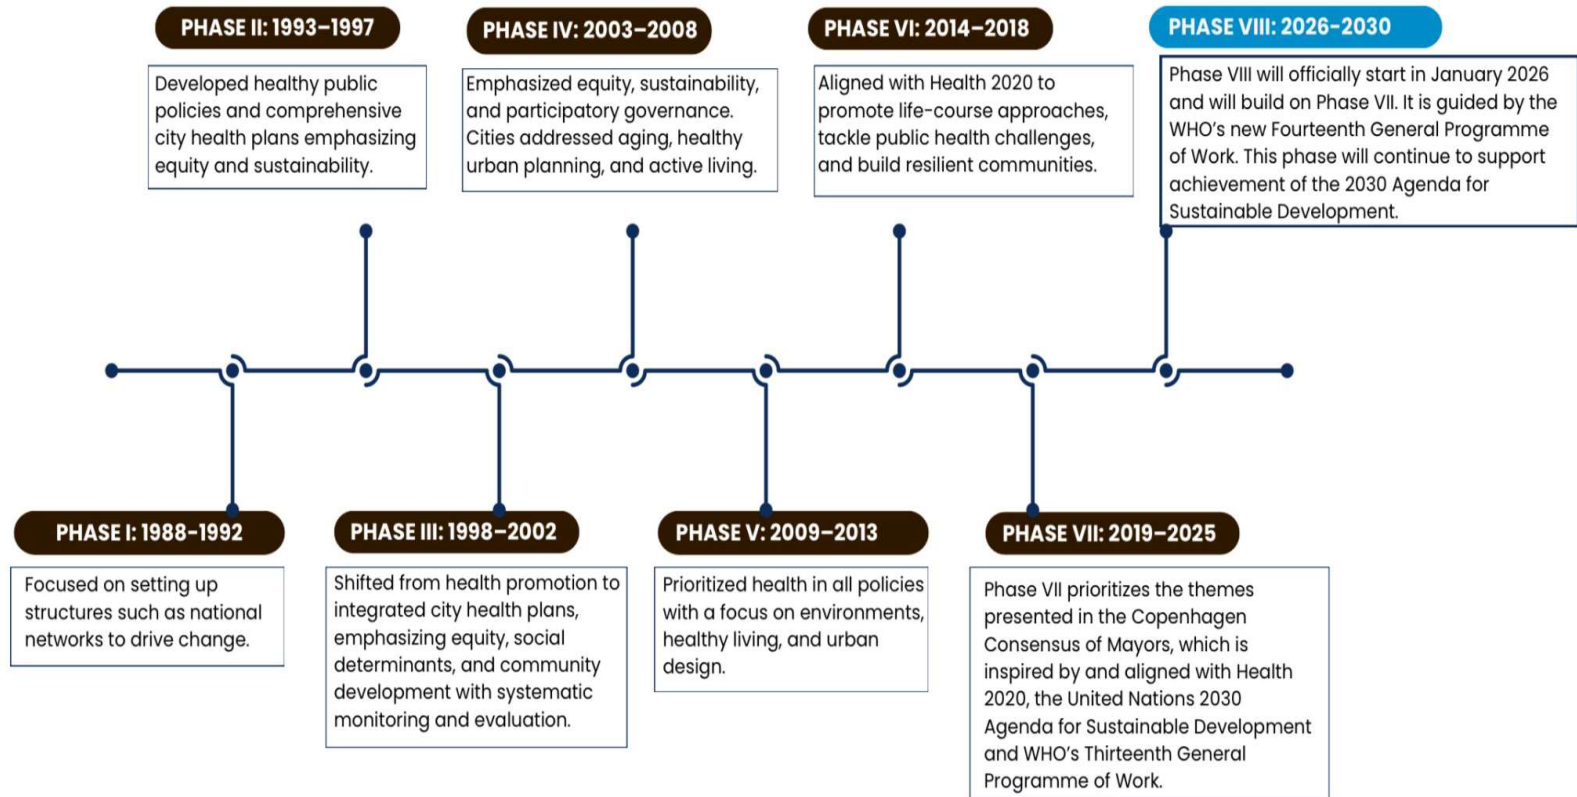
PHASE II: 1993–1997

Developed healthy public policies and comprehensive city health plans emphasizing equity and sustainability.

PHASE IV: 2003–2008

Emphasized equity, sustainability, and participatory governance. Cities addressed aging, healthy urban planning, and active living.

PHASE VI: 2014–2018

Aligned with Health 2020 to promote life-course approaches, tackle public health challenges, and build resilient communities.

PHASE VIII: 2026–2030

Phase VIII will officially start in January 2026 and will build on Phase VII. It is guided by the WHO's new Fourteenth General Programme of Work. This phase will continue to support achievement of the 2030 Agenda for Sustainable Development.

PHASE I: 1988–1992

Focused on setting up structures such as national networks to drive change.

PHASE III: 1998–2002

Shifted from health promotion to integrated city health plans, emphasizing equity, social determinants, and community development with systematic monitoring and evaluation.

PHASE V: 2009–2013

Prioritized health in all policies with a focus on environments, healthy living, and urban design.

PHASE VII: 2019–2025

Phase VII prioritizes the themes presented in the Copenhagen Consensus of Mayors, which is inspired by and aligned with Health 2020, the United Nations 2030 Agenda for Sustainable Development and WHO's Thirteenth General Programme of Work.